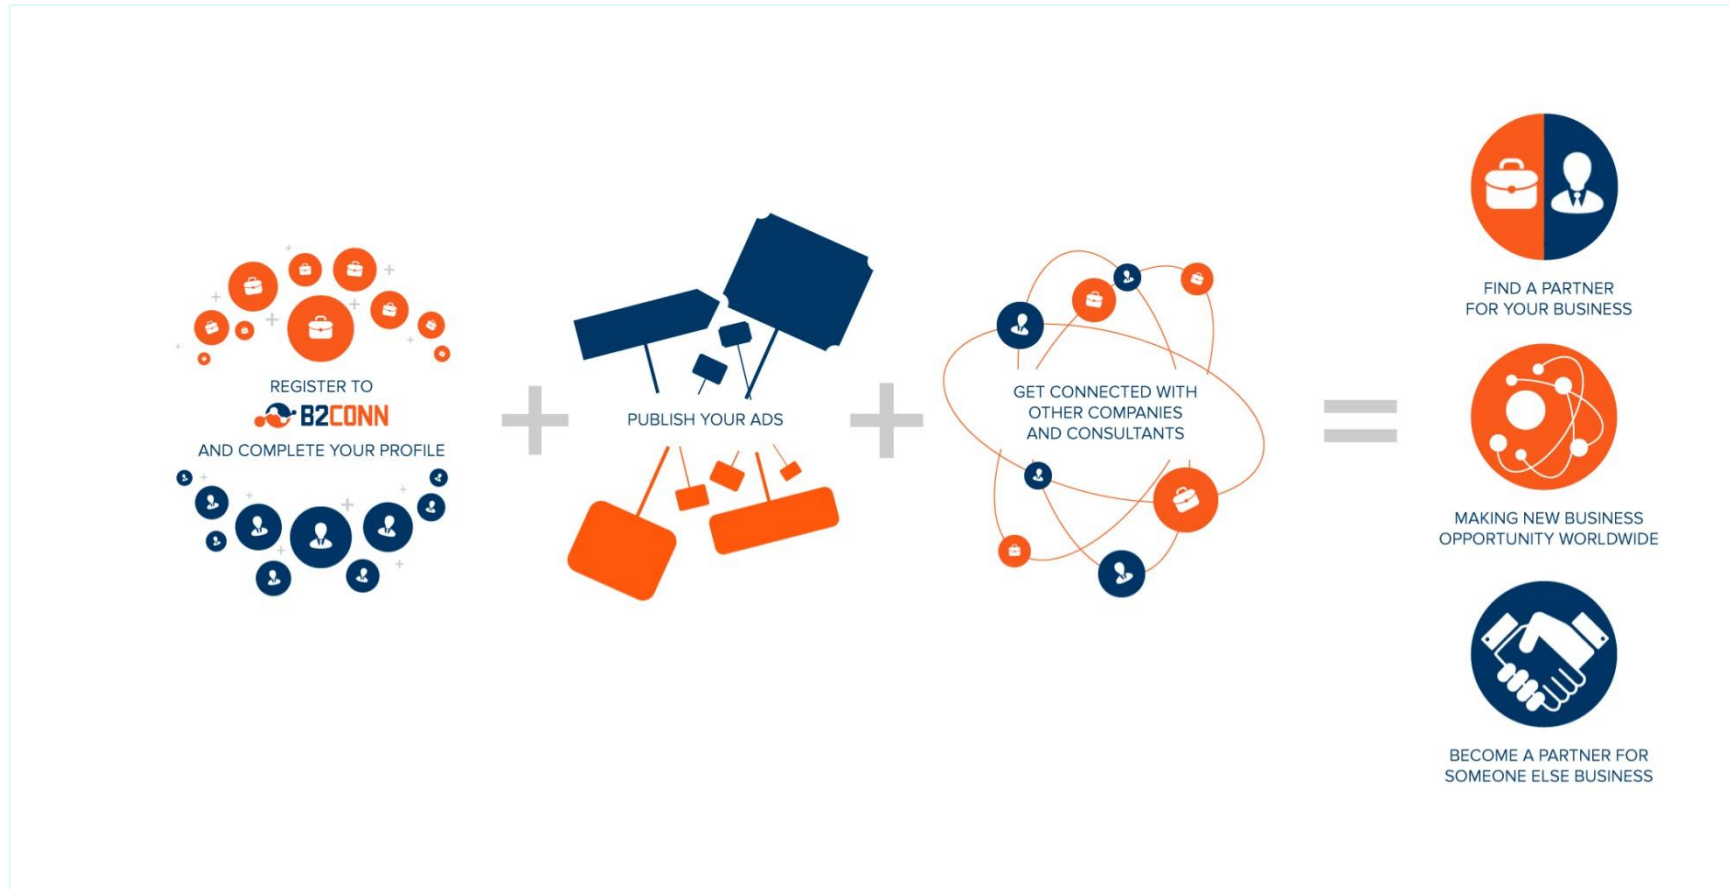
REGISTER TO
B2CONN
AND COMPLETE YOUR PROFILE

+

PUBLISH YOUR ADS

+

GET CONNECTED WITH OTHER COMPANIES AND CONSULTANTS

=

FIND A PARTNER FOR YOUR BUSINESS

MAKING NEW BUSINESS OPPORTUNITY WORLDWIDE

BECOME A PARTNER FOR SOMEONE ELSE BUSINESS